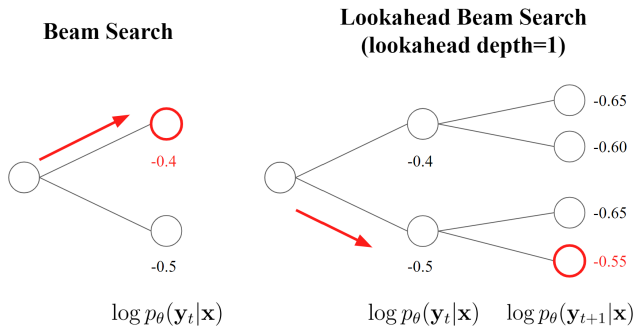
Beam Search

-0.4

-0.5

$\log p_\theta(\mathbf{y}_t|\mathbf{x})$

Lookahead Beam Search
(lookahead depth=1)

-0.4

-0.5

-0.65

-0.60

-0.65

-0.55

$\log p_\theta(\mathbf{y}_t|\mathbf{x})$ $\log p_\theta(\mathbf{y}_{t+1}|\mathbf{x})$